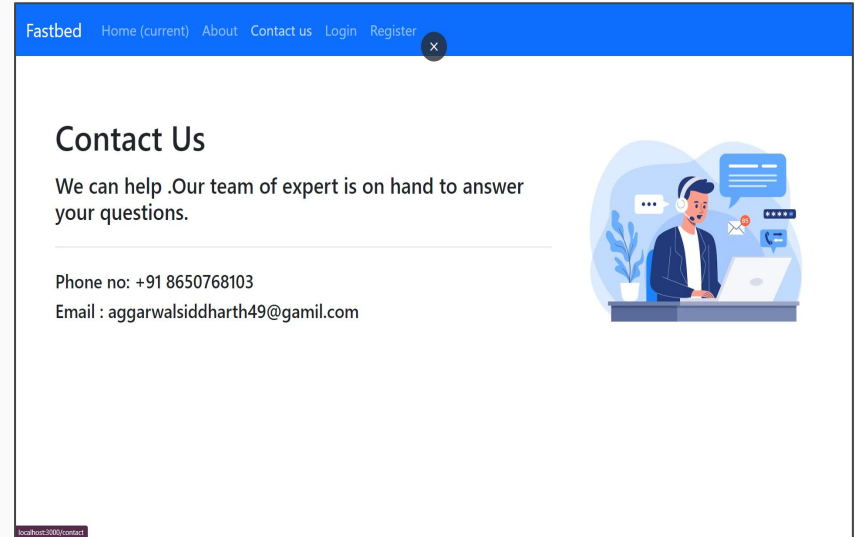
Fastbed Home (current) About Contact us Login Register

×

Contact Us

We can help .Our team of expert is on hand to answer your questions.

Phone no: +91 8650768103

Email : aggarwalsiddharth49@gamil.com

05

localhost:3000/contact